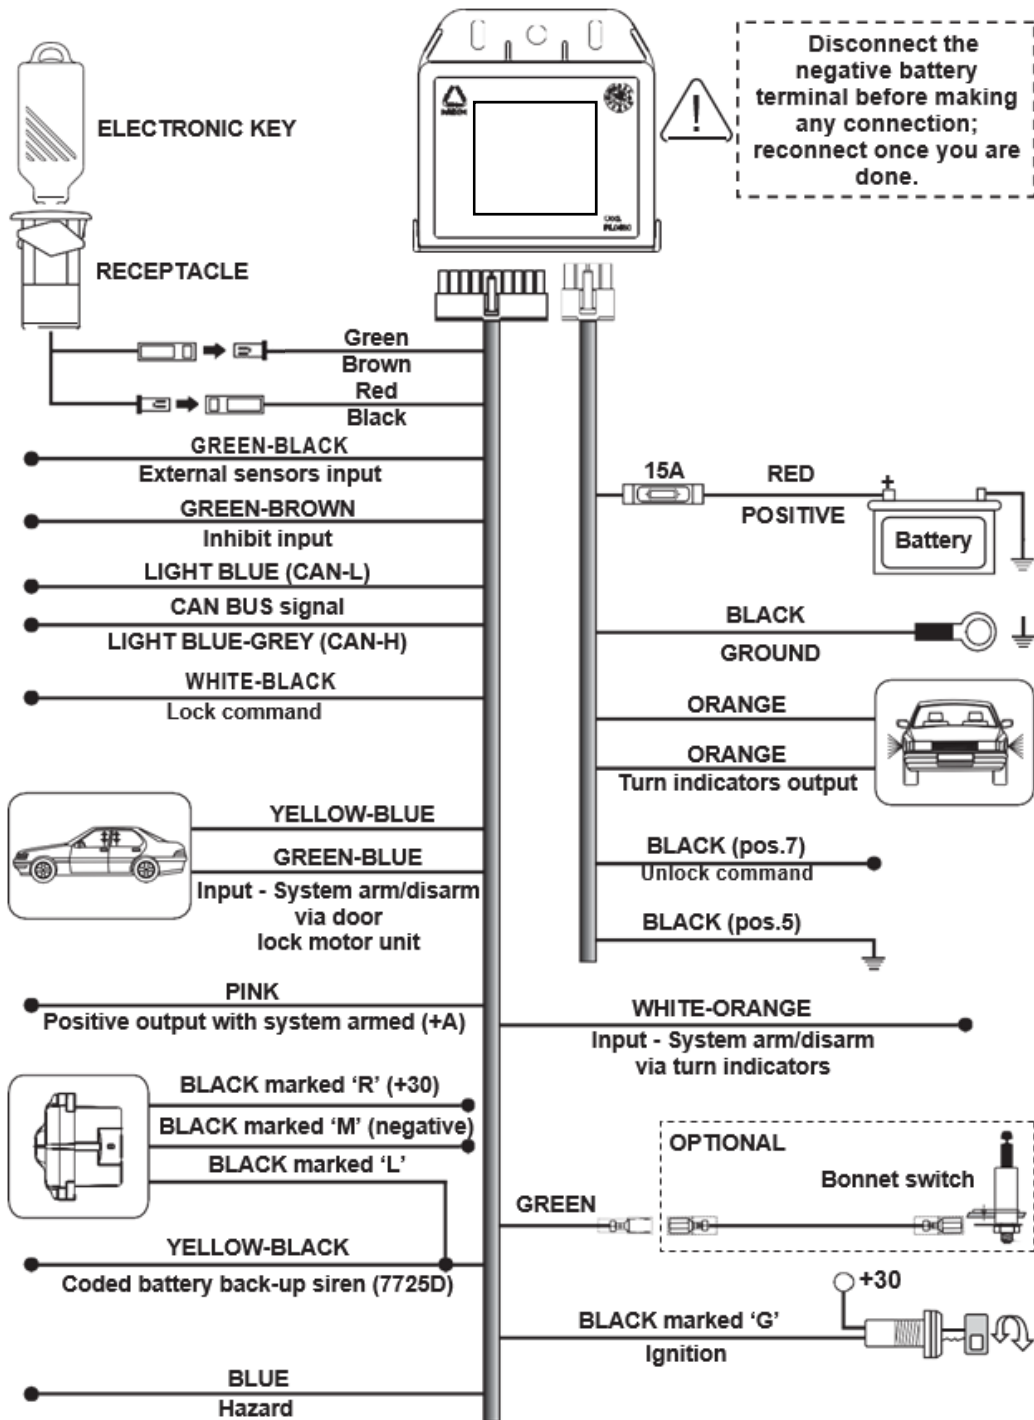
ELECTRONIC KEY

RECEPTACLE

Disconnect the negative battery terminal before making any connection; reconnect once you are done.

Green
Brown
Red
Black

GREEN-BLACK
External sensors input

GREEN-BROWN
Inhibit input

LIGHT BLUE (CAN-L)
CAN BUS signal
LIGHT BLUE-GREY (CAN-H)

WHITE-BLACK
Lock command

YELLOW-BLUE
GREEN-BLUE
Input - System arm/disarm via door lock motor unit

PINK
Positive output with system armed (+A)

BLACK marked 'R' (+30)
BLACK marked 'M' (negative)
BLACK marked 'L'

YELLOW-BLACK
Coded battery back-up siren (7725D)

BLUE
Hazard

15A
RED
POSITIVE
+
Battery

BLACK
GROUND

ORANGE
ORANGE
Turn indicators output

BLACK (pos.7)
Unlock command

BLACK (pos.5)

WHITE-ORANGE
Input - System arm/disarm via turn indicators

OPTIONAL
Bonnet switch
GREEN

+30
BLACK marked 'G'
Ignition